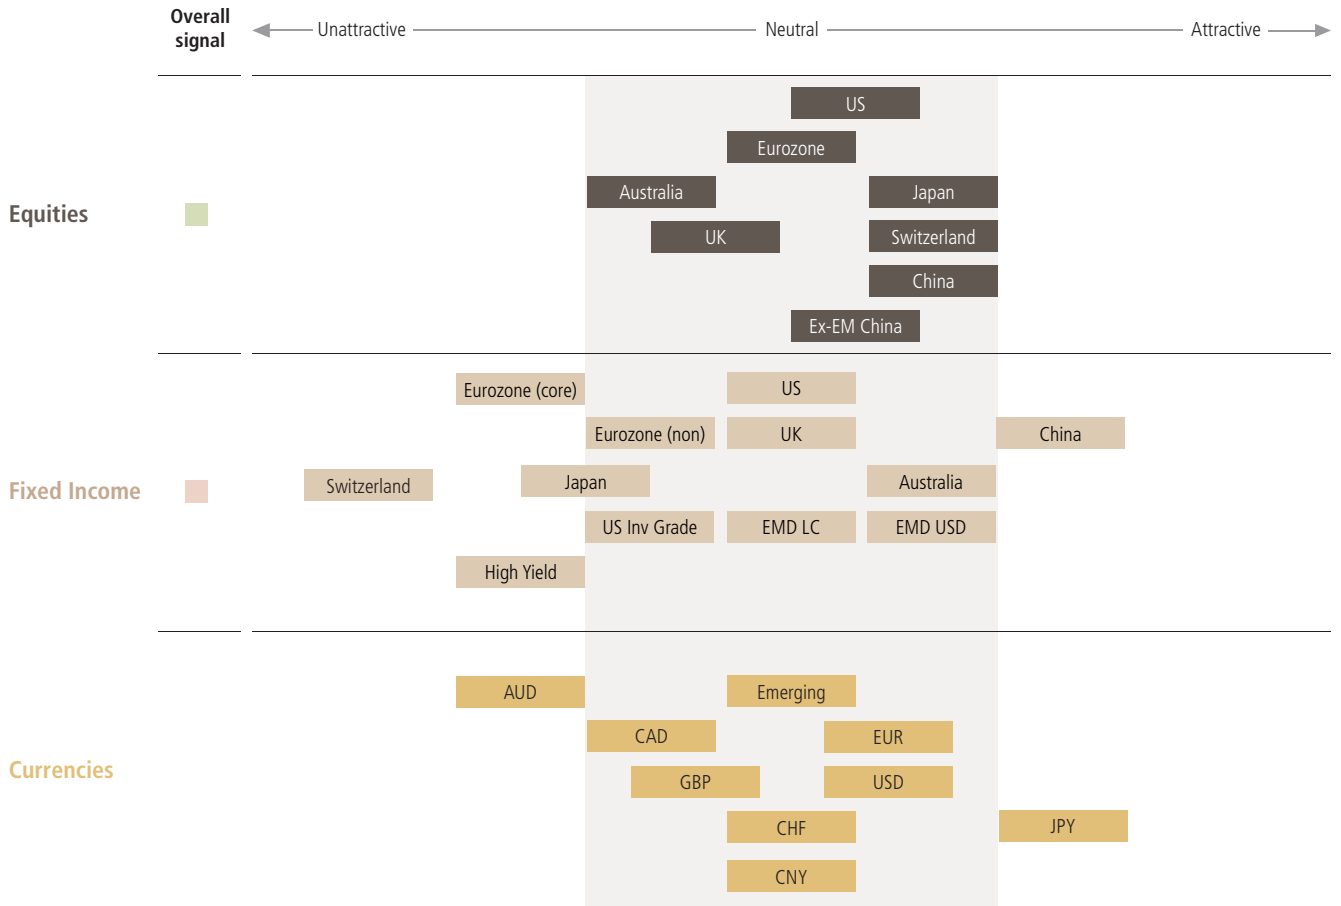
Overall signal

Unattractive

Neutral

Attractive

Equities

US

Eurozone

Australia

Japan

UK

Switzerland

China

Ex-EM China

Fixed Income

Eurozone (core)

US

Eurozone (non)

UK

China

Switzerland

Japan

Australia

US Inv Grade

EMD LC

EMD USD

High Yield

Currencies

AUD

Emerging

CAD

EUR

GBP

USD

CHF

JPY

CNY